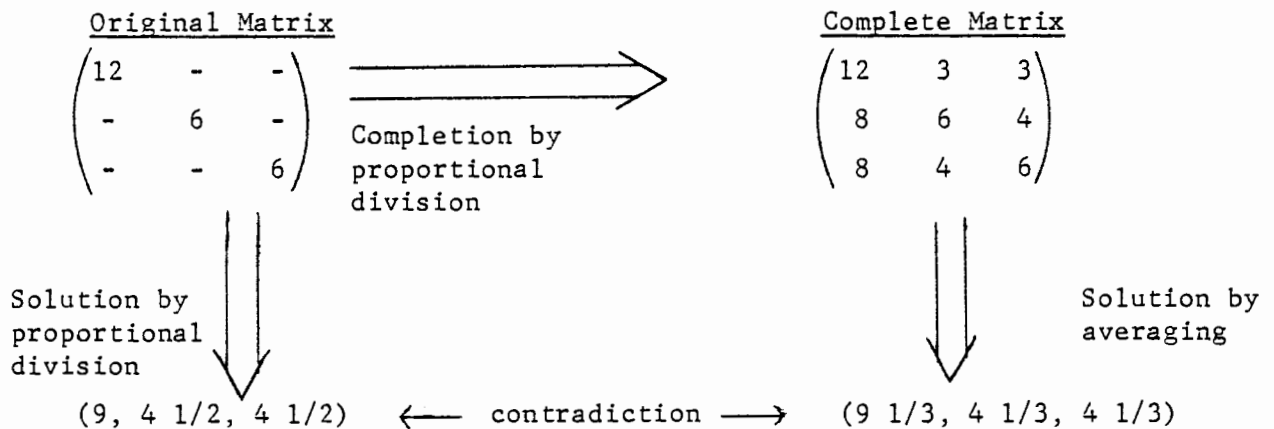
Original Matrix

$\begin{pmatrix} 12 & - & - \\ - & 6 & - \\ - & - & 6 \end{pmatrix}$

Completion by proportional division

Complete Matrix

$\begin{pmatrix} 12 & 3 & 3 \\ 8 & 6 & 4 \\ 8 & 4 & 6 \end{pmatrix}$

Solution by proportional division

Solution by averaging

(9, 4 1/2, 4 1/2) ⟵ contradiction ⟶ (9 1/3, 4 1/3, 4 1/3)